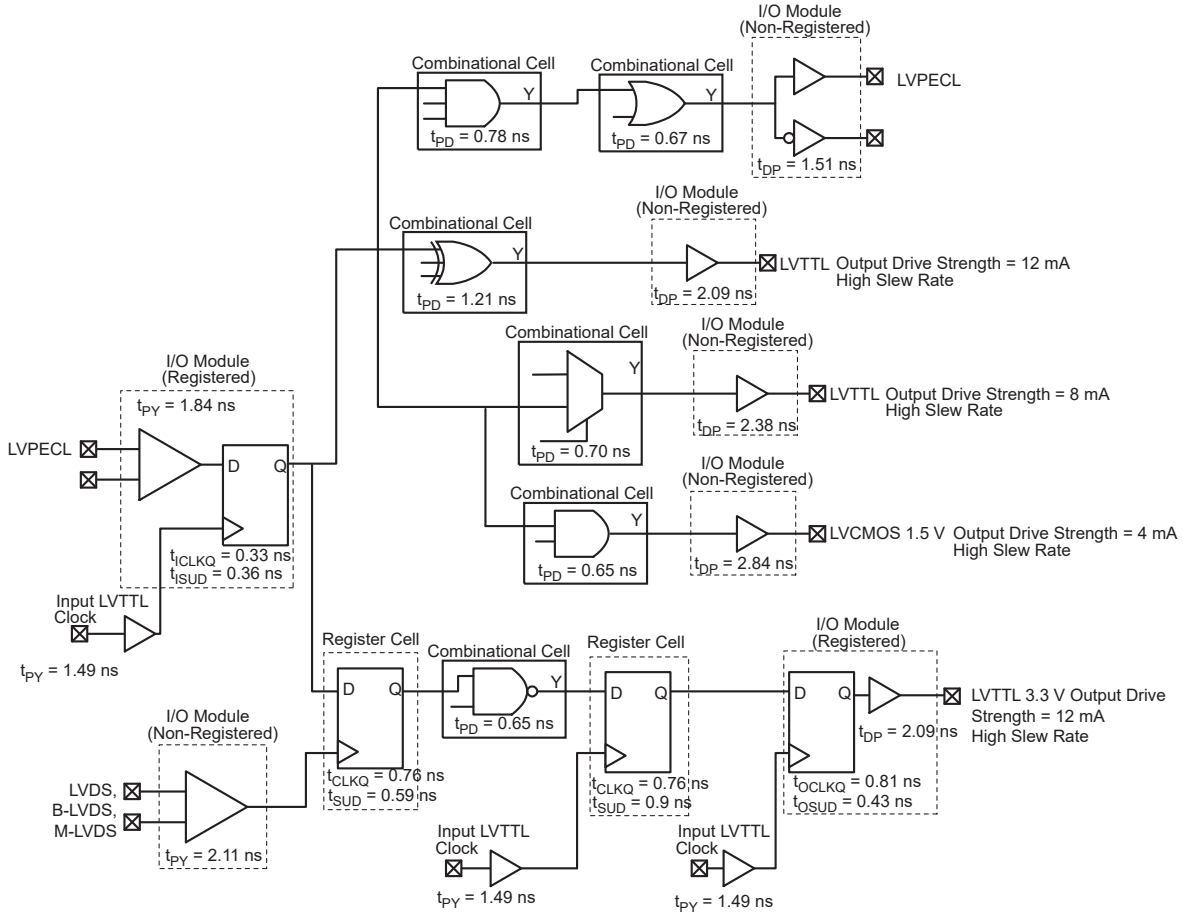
I/O Module
(Non-Registered)

Combinational Cell

Combinational Cell

Y

Y

LVPECL

$t_{PD}$ = 0.78 ns

$t_{PD}$ = 0.67 ns

$t_{DP}$ = 1.51 ns

I/O Module
(Non-Registered)

Combinational Cell

Y

LVTTL Output Drive Strength = 12 mA
High Slew Rate

$t_{PD}$ = 1.21 ns

$t_{DP}$ = 2.09 ns

I/O Module
(Non-Registered)

Combinational Cell

I/O Module
(Registered)

Y

$t_{PY}$ = 1.84 ns

LVTTL Output Drive Strength = 8 mA
High Slew Rate

$t_{DP}$ = 2.38 ns

LVPECL

D

Q

$t_{PD}$ = 0.70 ns

I/O Module
(Non-Registered)

Combinational Cell

Y

LVCMOS 1.5 V Output Drive Strength = 4 mA
High Slew Rate

$t_{ICLKQ}$ = 0.33 ns
$t_{ISUD}$ = 0.36 ns

$t_{PD}$ = 0.65 ns

$t_{DP}$ = 2.84 ns

Input LVTTL
Clock

$t_{PY}$ = 1.49 ns

I/O Module
(Registered)

Register Cell

Combinational Cell

Register Cell

D

Q

Y

D

Q

D

Q

LVTTL 3.3 V Output Drive Strength = 12 mA
High Slew Rate

$t_{PD}$ = 0.65 ns

$t_{DP}$ = 2.09 ns

I/O Module
(Non-Registered)

LVDS,
B-LVDS,
M-LVDS

$t_{CLKQ}$ = 0.76 ns
$t_{SUD}$ = 0.59 ns

$t_{CLKQ}$ = 0.76 ns
$t_{SUD}$ = 0.9 ns

$t_{OCLKQ}$ = 0.81 ns
$t_{OSUD}$ = 0.43 ns

$t_{PY}$ = 2.11 ns

Input LVTTL
Clock

Input LVTTL
Clock

$t_{PY}$ = 1.49 ns

$t_{PY}$ = 1.49 ns